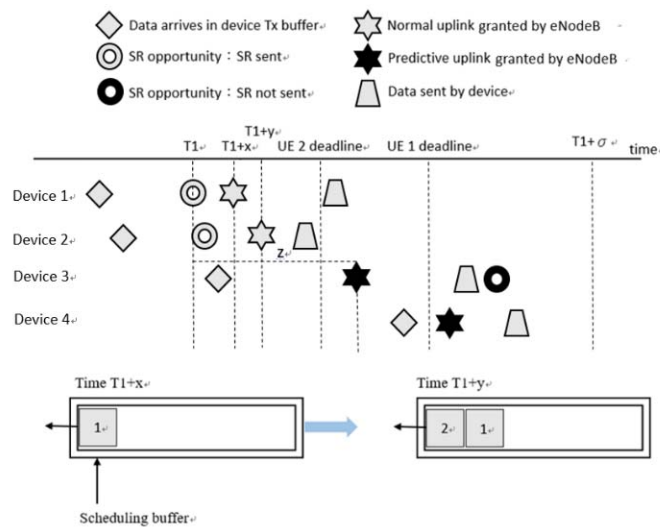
Data arrives in device Tx buffer

Normal uplink granted by eNodeB

SR opportunity：SR sent

Predictive uplink granted by eNodeB

SR opportunity：SR not sent

Data sent by device

T1

T1+x

T1+y

UE 2 deadline

UE 1 deadline

T1+$\sigma$

time

Device 1

Device 2

z

Device 3

Device 4

Time T1+x

1

Time T1+y

2

1

Scheduling buffer